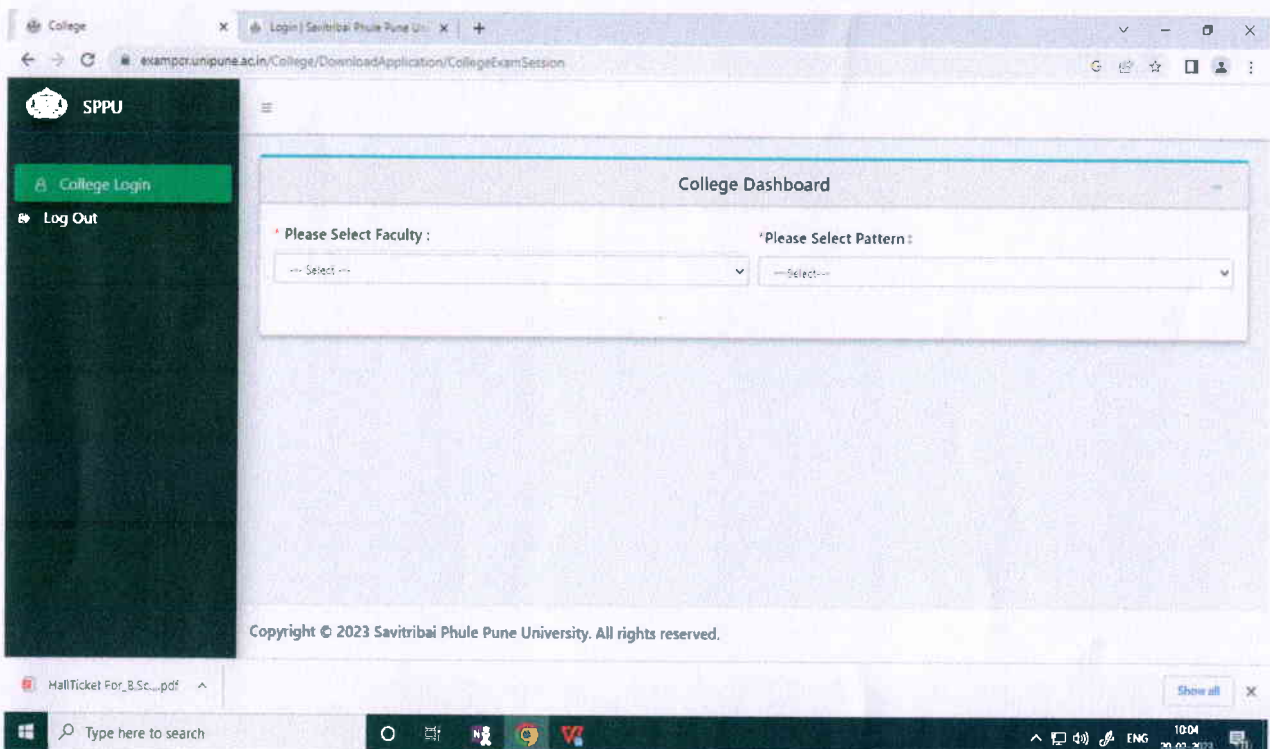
College | Login | Savitribai Phule Pune Uni

exampcr.unipune.ac.in/College/DownloadApplication/CollegeExamSession

SPPU

College Login
Log Out

College Dashboard

* Please Select Faculty :
--- Select ---

*Please Select Pattern :
---Select---

Copyright © 2023 Savitribai Phule Pune University. All rights reserved.

HallTicket For_B.Sc....pdf

Show all

Type here to search

ENG 10:04 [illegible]